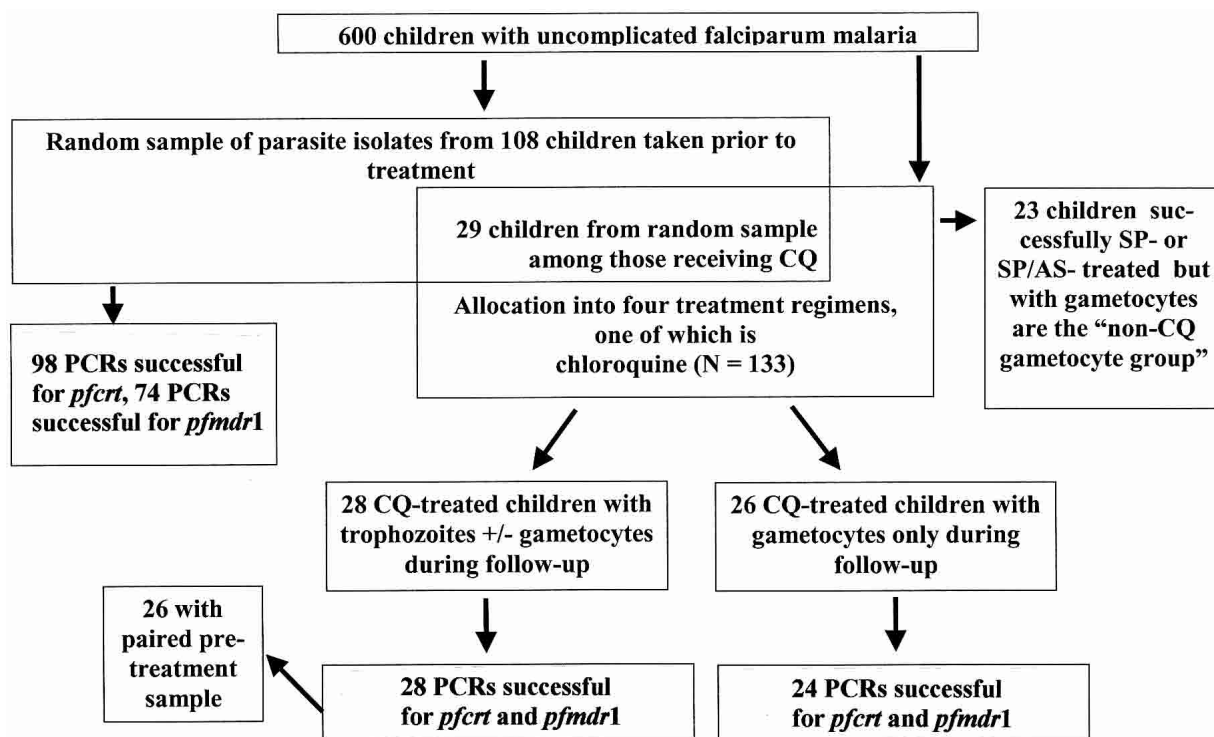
600 children with uncomplicated falciparum malaria

Random sample of parasite isolates from 108 children taken prior to treatment

29 children from random sample among those receiving CQ

Allocation into four treatment regimens, one of which is chloroquine (N = 133)

23 children successfully SP- or SP/AS- treated but with gametocytes are the "non-CQ gametocyte group"

98 PCRs successful for *pfcrt*, 74 PCRs successful for *pfmdr*1

28 CQ-treated children with trophozoites +/- gametocytes during follow-up

26 CQ-treated children with gametocytes only during follow-up

26 with paired pre-treatment sample

28 PCRs successful for *pfcrt* and *pfmdr*1

24 PCRs successful for *pfcrt* and *pfmdr*1